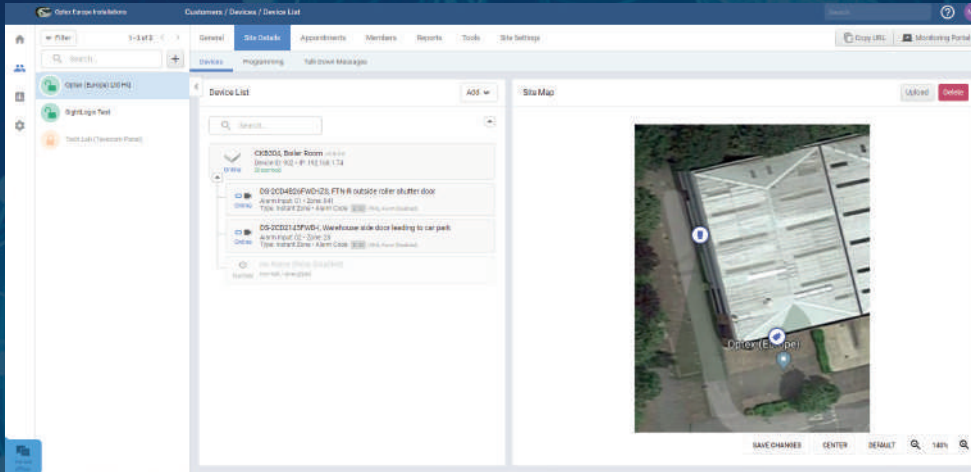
Optex Europe Installations

Customers / Devices / Device List

Search

Filter

1-3 of 3

Search

Optex (Europe) LTD HQ

SightLogix Test

Test Lab (Tamper Panel)

General

Site Details

Appointments

Members

Reports

Tools

Site Settings

Copy URL

Monitoring Portal

Devices

Programming

Talk Down Messages

Device List

Add

Search...

CKB304, Boiler Room

Device ID: 932 • IP: 192.168.1.74

Streamed

Online

DS-2CD4B26FWD-IZS, FTN-R outside roller shutter door

Alarm Input: 01 • Zone: 841

Type: Instant Zone • Alarm Code: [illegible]

Online

DS-2CD2145FWD-I, Warehouse side door leading to car park

Alarm Input: 02 • Zone: 28

Type: Instant Zone • Alarm Code: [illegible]

Online

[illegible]

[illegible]

Site Map

Upload

Delete

Optex (Europe)

SAVE CHANGES

CENTER

DEFAULT

140%